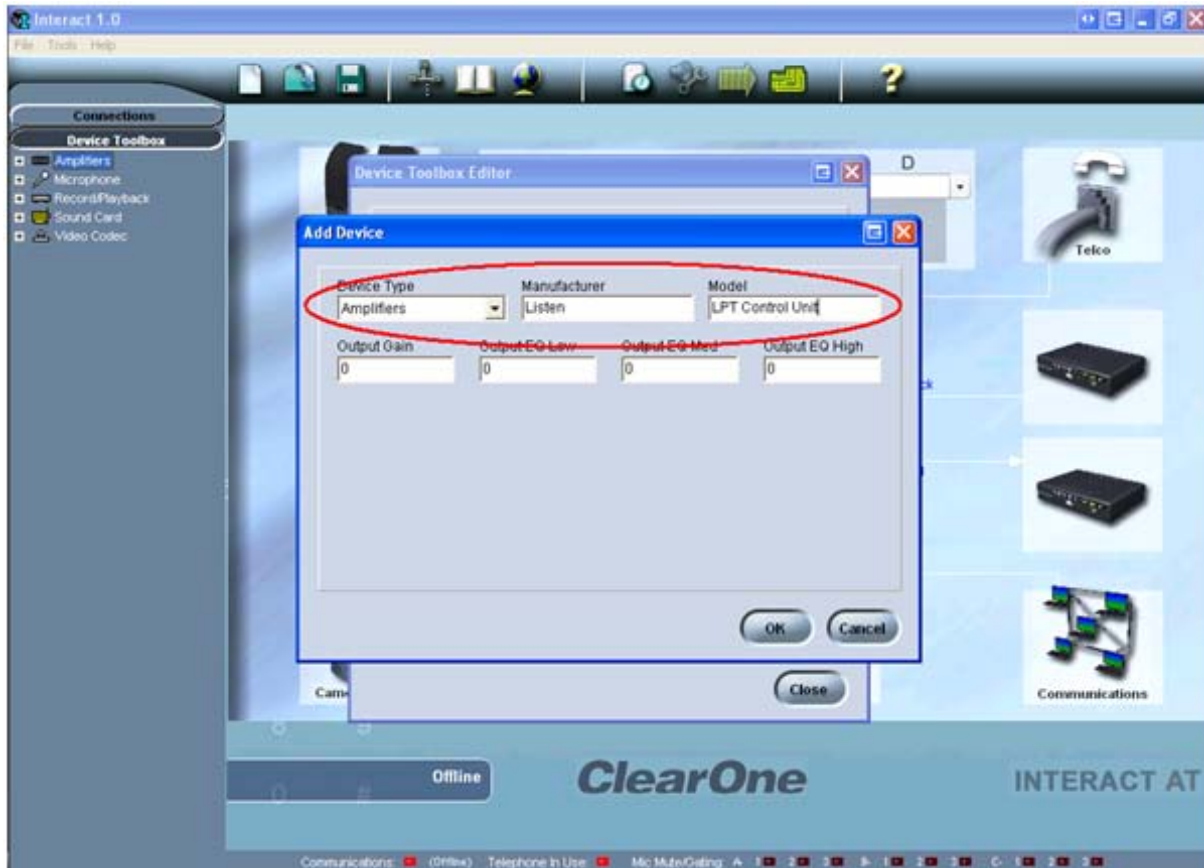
Interact 1.0
File Tools Help

Connections
Device Toolbox
Amplifiers
Microphone
Record/Playback
Sound Card
Video Codec

Device Toolbox Editor

D

Add Device

Device Type
Amplifiers
Manufacturer
Listen
Model
LPT Control Unit

Output Gain
0
Output EQ Low
0
Output EQ Med
0
Output EQ High
0

OK
Cancel

Close

Telco

Communications

Cam

Offline

ClearOne

INTERACT AT

Communications: (Offline) Telephone In Use: Mic Mute/Gating: A 1 2 3 B 1 2 3 C 1 2 3